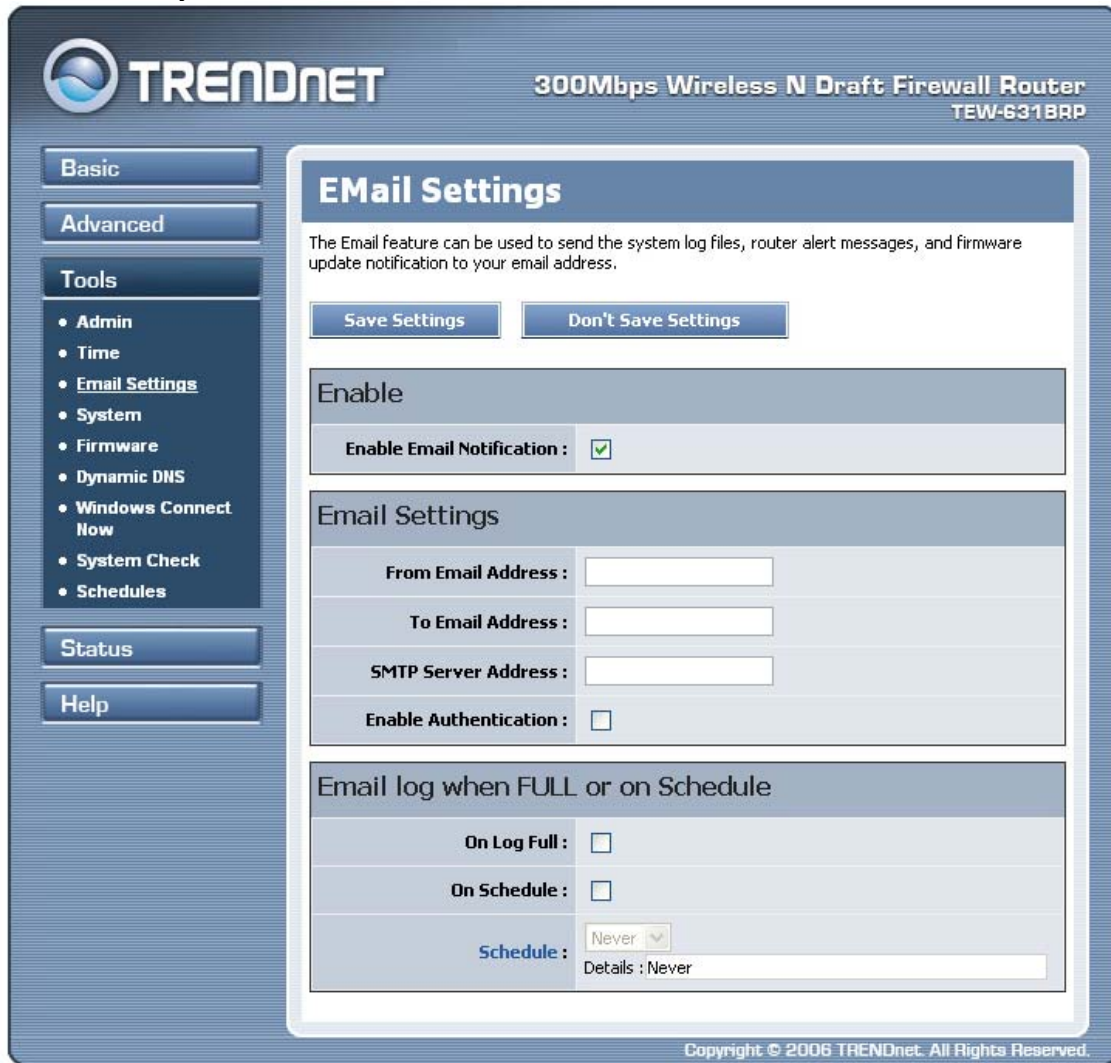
TRENDNET

300Mbps Wireless N Draft Firewall Router
TEW-631BRP

Basic
Advanced
Tools
• Admin
• Time
• Email Settings
• System
• Firmware
• Dynamic DNS
• Windows Connect Now
• System Check
• Schedules
Status
Help

EMail Settings

The Email feature can be used to send the system log files, router alert messages, and firmware update notification to your email address.

Save Settings | Don't Save Settings

Enable

Enable Email Notification :

Email Settings

From Email Address :

To Email Address :

SMTP Server Address :

Enable Authentication :

Email log when FULL or on Schedule

On Log Full :

On Schedule :

Schedule : Never
Details : Never

Copyright © 2006 TRENDnet. All Rights Reserved.